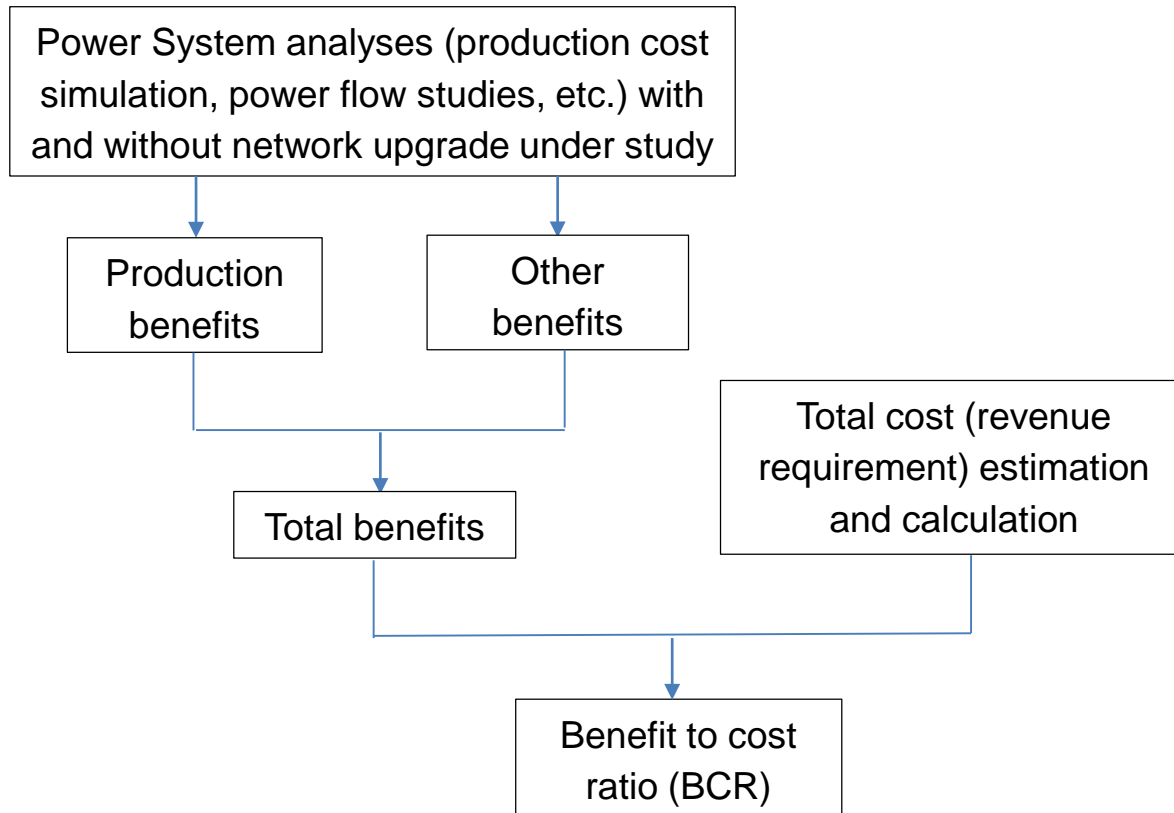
Power System analyses (production cost simulation, power flow studies, etc.) with and without network upgrade under study

Production benefits

Other benefits

Total benefits

Total cost (revenue requirement) estimation and calculation

Benefit to cost ratio (BCR)